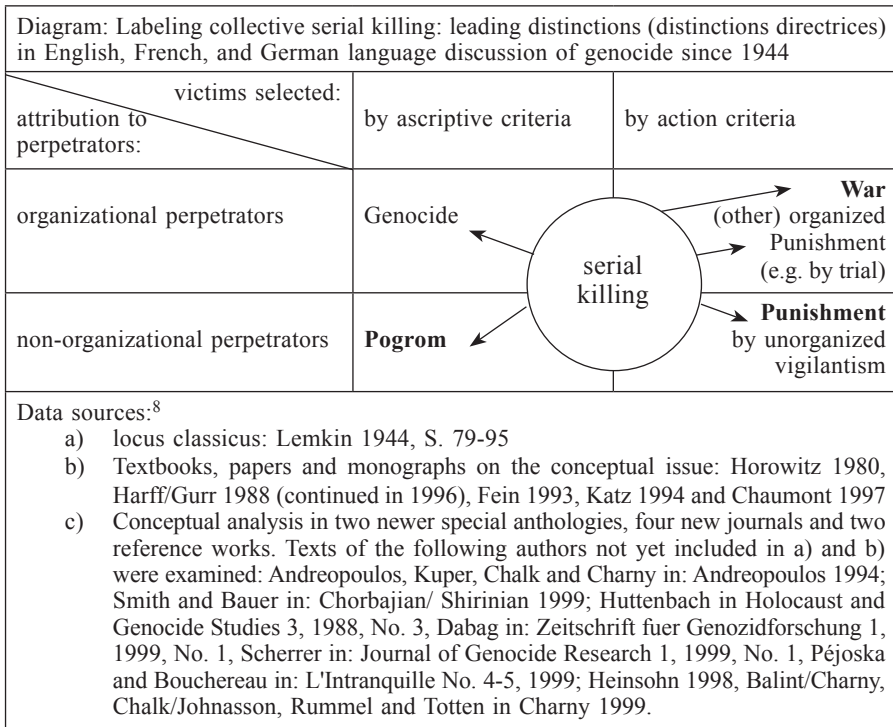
Diagram: Labeling collective serial killing: leading distinctions (distinctions directrices) in English, French, and German language discussion of genocide since 1944

| victims selected: / attribution to perpetrators: | by ascriptive criteria | by action criteria |
|---|---|---|
| organizational perpetrators | Genocide | **War** (other) organized Punishment (e.g. by trial) |
| non-organizational perpetrators | **Pogrom** | **Punishment** by unorganized vigilantism |

serial killing

Data sources:$^8$

a) locus classicus: Lemkin 1944, S. 79-95

b) Textbooks, papers and monographs on the conceptual issue: Horowitz 1980, Harff/Gurr 1988 (continued in 1996), Fein 1993, Katz 1994 and Chaumont 1997

c) Conceptual analysis in two newer special anthologies, four new journals and two reference works. Texts of the following authors not yet included in a) and b) were examined: Andreopoulos, Kuper, Chalk and Charny in: Andreopoulos 1994; Smith and Bauer in: Chorbajian/ Shirinian 1999; Huttenbach in Holocaust and Genocide Studies 3, 1988, No. 3, Dabag in: Zeitschrift fuer Genozidforschung 1, 1999, No. 1, Scherrer in: Journal of Genocide Research 1, 1999, No. 1, Péjoska and Bouchereau in: L'Intranquille No. 4-5, 1999; Heinsohn 1998, Balint/Charny, Chalk/Johnasson, Rummel and Totten in Charny 1999.